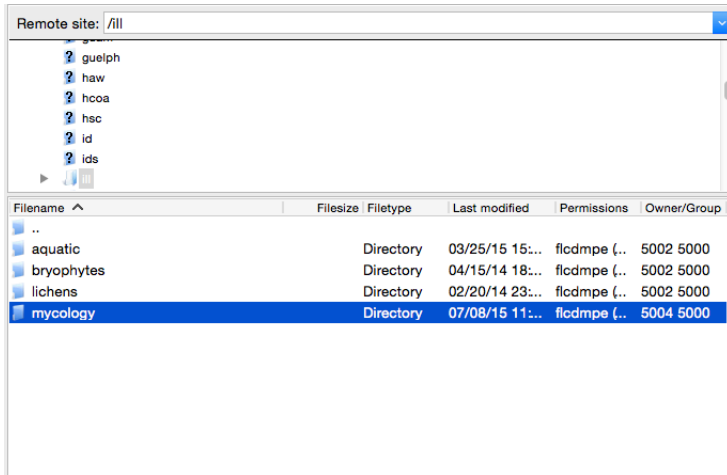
Remote site: /ill

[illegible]
guelph
haw
hcoa
hsc
id
ids
ill

| Filename | Filesize | Filetype | Last modified | Permissions | Owner/Group |
|---|---|---|---|---|---|
| .. | | | | | |
| aquatic | | Directory | 03/25/15 15:... | flcdmpe (... | 5002 5000 |
| bryophytes | | Directory | 04/15/14 18:... | flcdmpe (... | 5002 5000 |
| lichens | | Directory | 02/20/14 23:... | flcdmpe (... | 5002 5000 |
| mycology | | Directory | 07/08/15 11:... | flcdmpe (... | 5004 5000 |